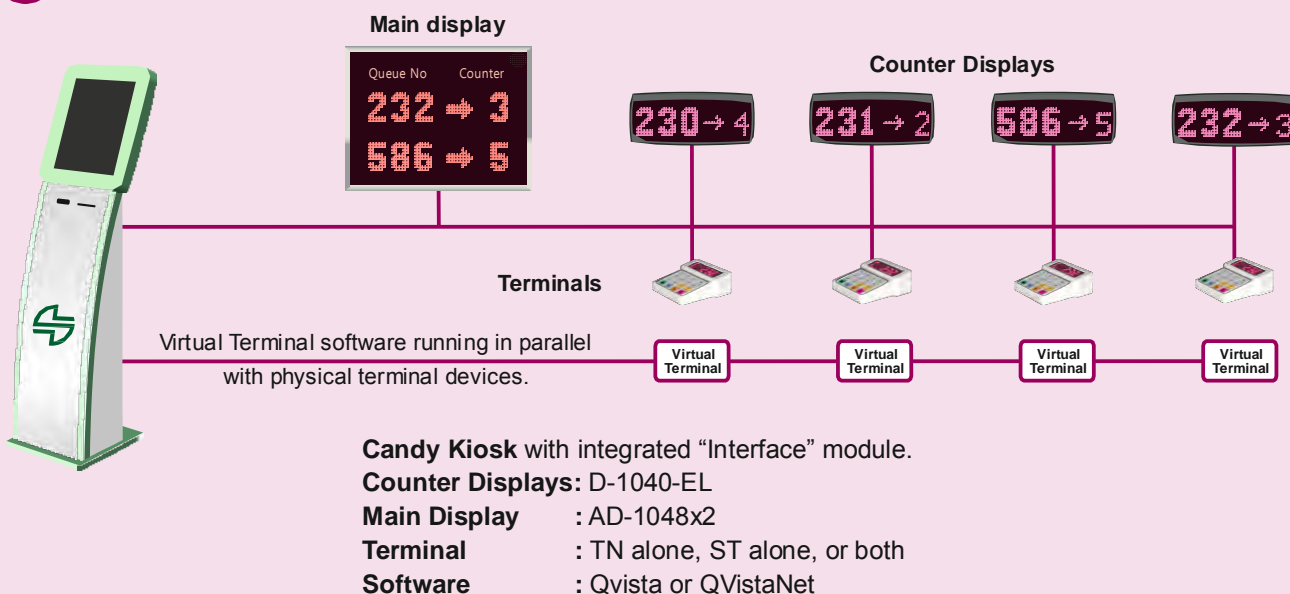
Main display

Queue No Counter

232 ➡ 3

586 ➡ 5

Counter Displays

230 → 4

231 → 2

586 → 5

232 → 3

Terminals

Virtual Terminal software running in parallel with physical terminal devices.

Virtual Terminal

Virtual Terminal

Virtual Terminal

Virtual Terminal

**Candy Kiosk** with integrated “Interface” module.
**Counter Displays:** D-1040-EL
**Main Display** **:** AD-1048x2
**Terminal** **:** TN alone, ST alone, or both
**Software** **:** Qvista or QVistaNet